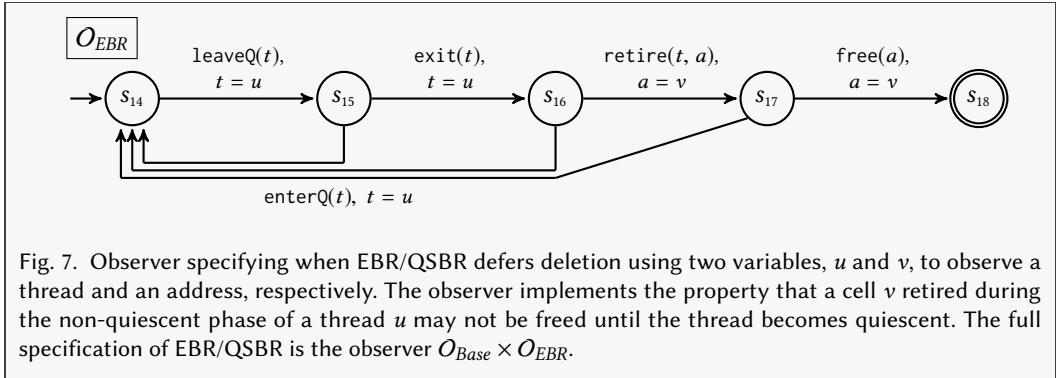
$O_{EBR}$

$s_{14}$

leaveQ($t$), $t = u$

$s_{15}$

exit($t$), $t = u$

$s_{16}$

retire($t$, $a$), $a = v$

$s_{17}$

free($a$), $a = v$

$s_{18}$

enterQ($t$), $t = u$

Fig. 7. Observer specifying when EBR/QSBR defers deletion using two variables, $u$ and $v$, to observe a thread and an address, respectively. The observer implements the property that a cell $v$ retired during the non-quiescent phase of a thread $u$ may not be freed until the thread becomes quiescent. The full specification of EBR/QSBR is the observer $O_{Base} \times O_{EBR}$.